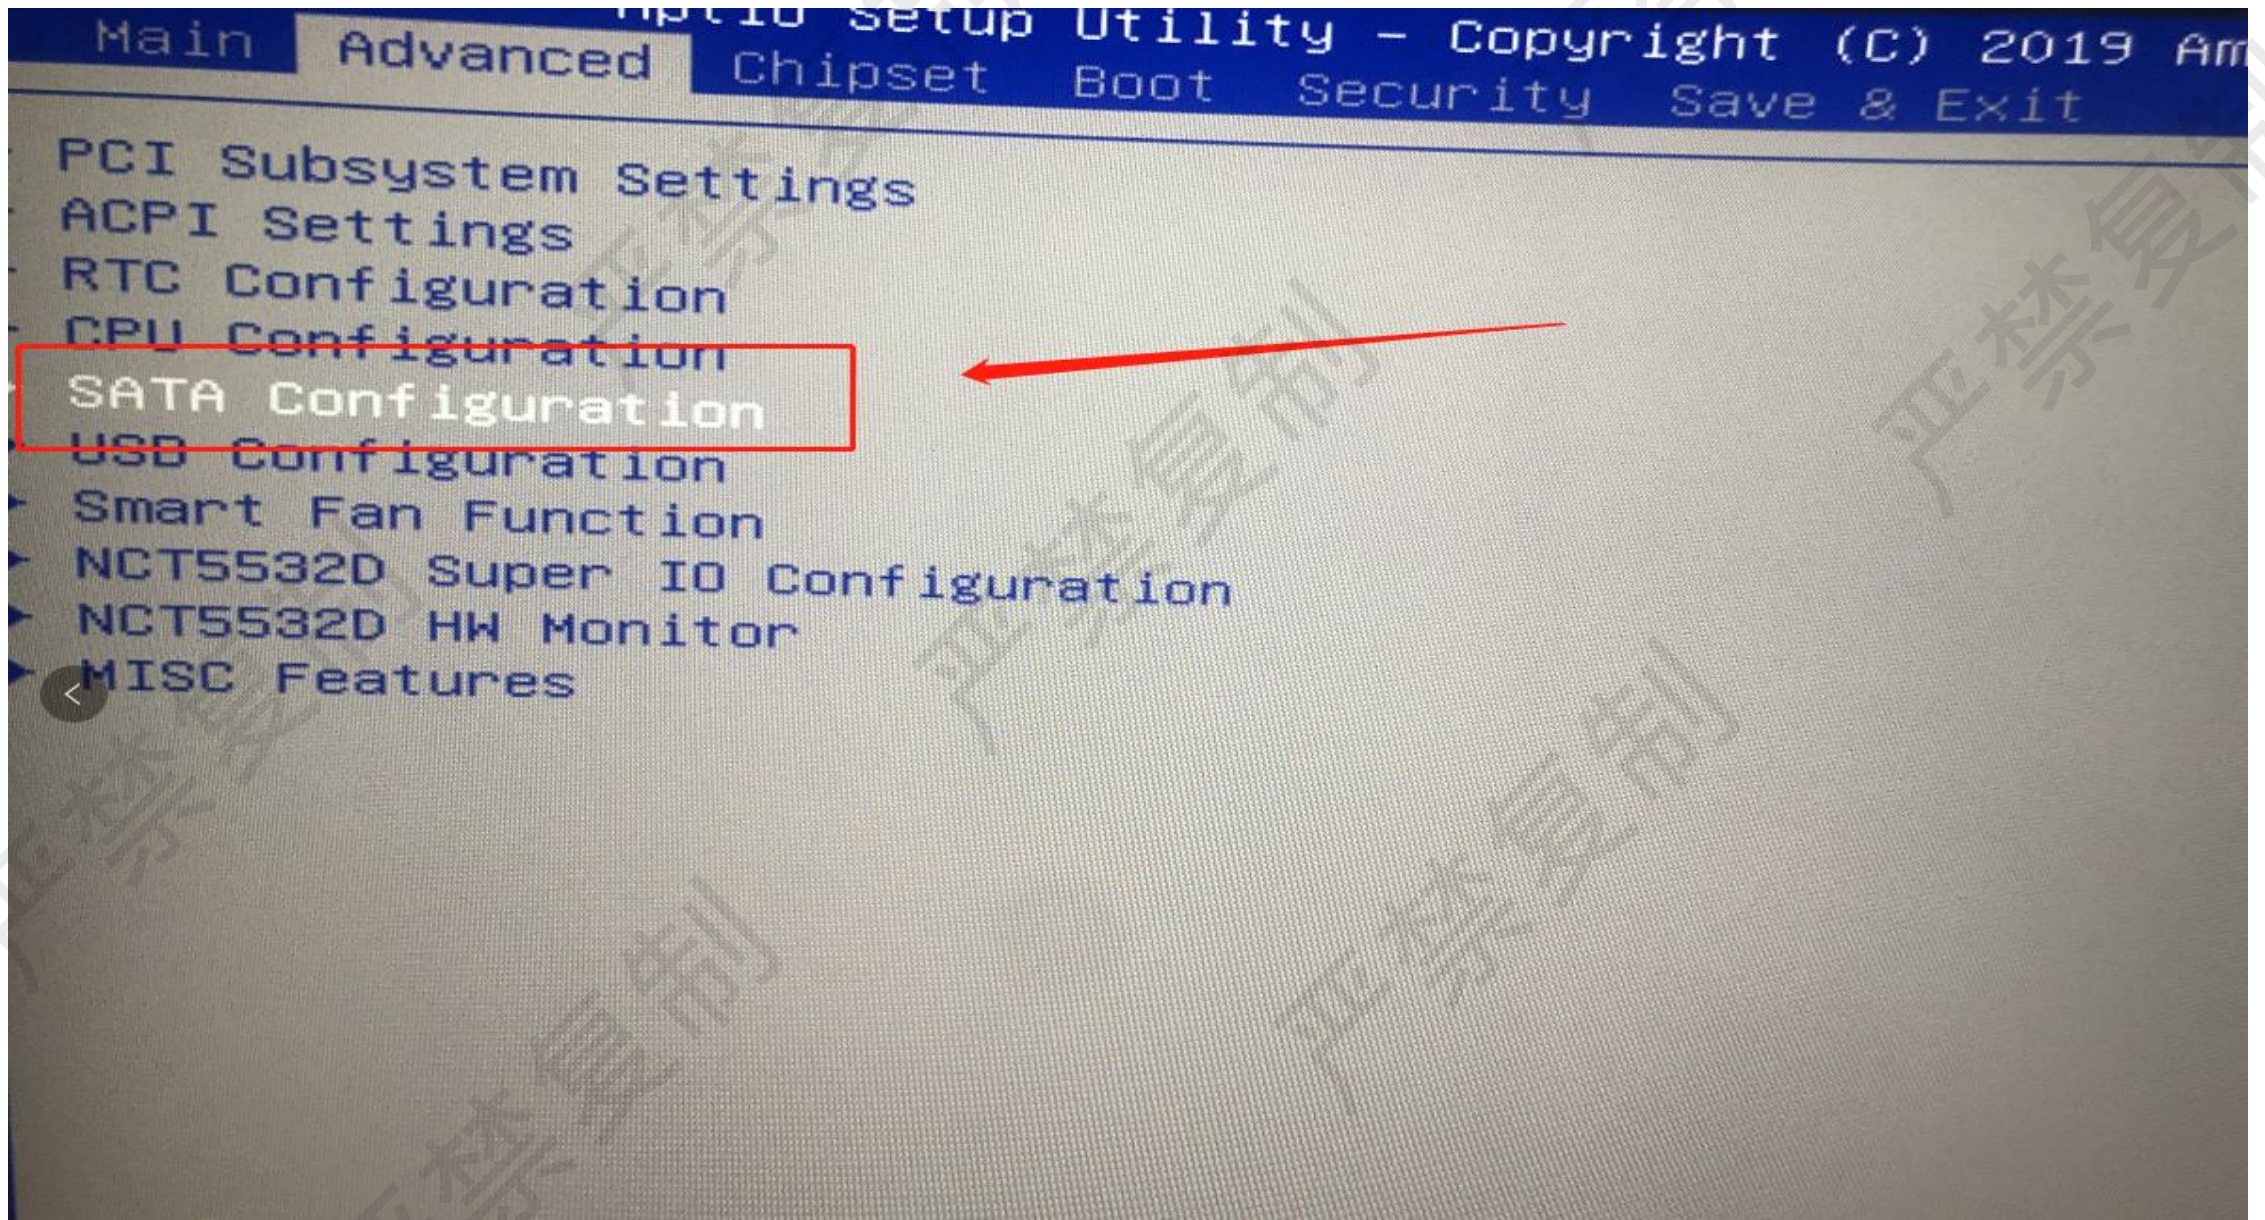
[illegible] Setup Utility - Copyright (C) 2019 Am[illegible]

Main Advanced Chipset Boot Security Save & Exit

PCI Subsystem Settings
ACPI Settings
RTC Configuration
CPU Configuration
SATA Configuration
USB Configuration
Smart Fan Function
NCT5532D Super IO Configuration
NCT5532D HW Monitor
MISC Features

严禁复制 严禁复制 严禁复制 严禁复制 严禁复制